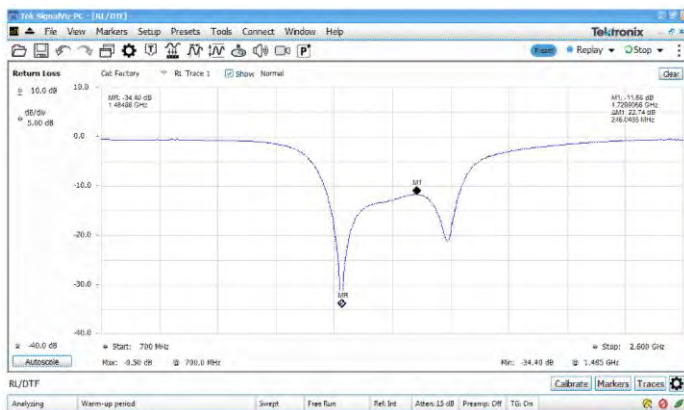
Tek SignalVu PC - [RL/DTF]
File View Markers Setup Presets Tools Connect Window Help
Tektronix
Reset Replay Stop
Return Loss
10.0 dB
dB/div 5.00 dB
Cal: Factory RL Trace 1 Show Normal
Clear
MR: -34.40 dB 1.48486 GHz
M1: -11.66 dB 1.7288068 GHz ΔM1: 22.74 dB 246.0465 MHz
10.0
0.0
-10.0
-20.0
-30.0
-40.0
M1
MR
-40.0 dB
Start: 700 MHz
Stop: 2.600 GHz
Autoscale
Max: -0.50 dB @ 700.0 MHz
Min: -34.40 dB @ 1.465 GHz
RL/DTF
Calibrate Markers Traces
Analyzing Warm-up period Swept Free Run Ref: Int Atten: 15 dB Preamp: Off TG: On